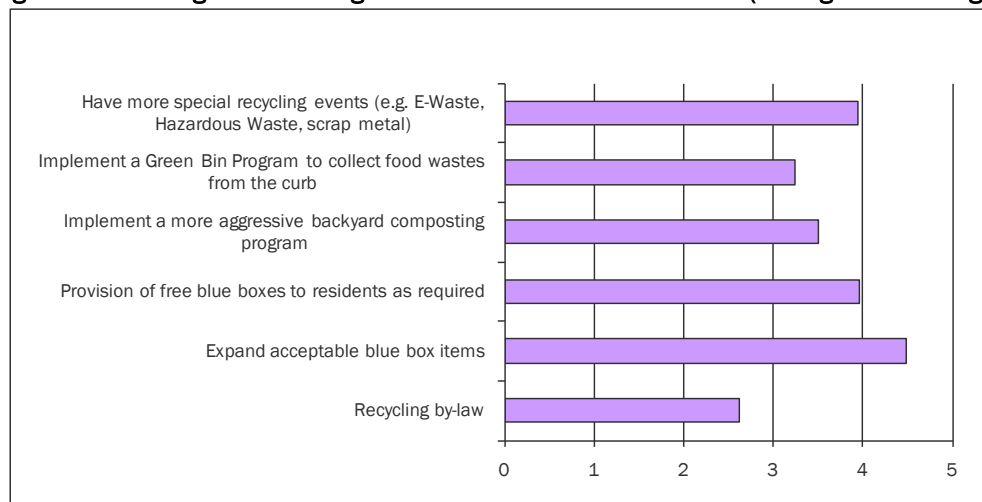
Have more special recycling events (e.g. E-Waste, Hazardous Waste, scrap metal)

Implement a Green Bin Program to collect food wastes from the curb

Implement a more aggressive backyard composting program

Provision of free blue boxes to residents as required

Expand acceptable blue box items

Recycling by-law

0 1 2 3 4 5